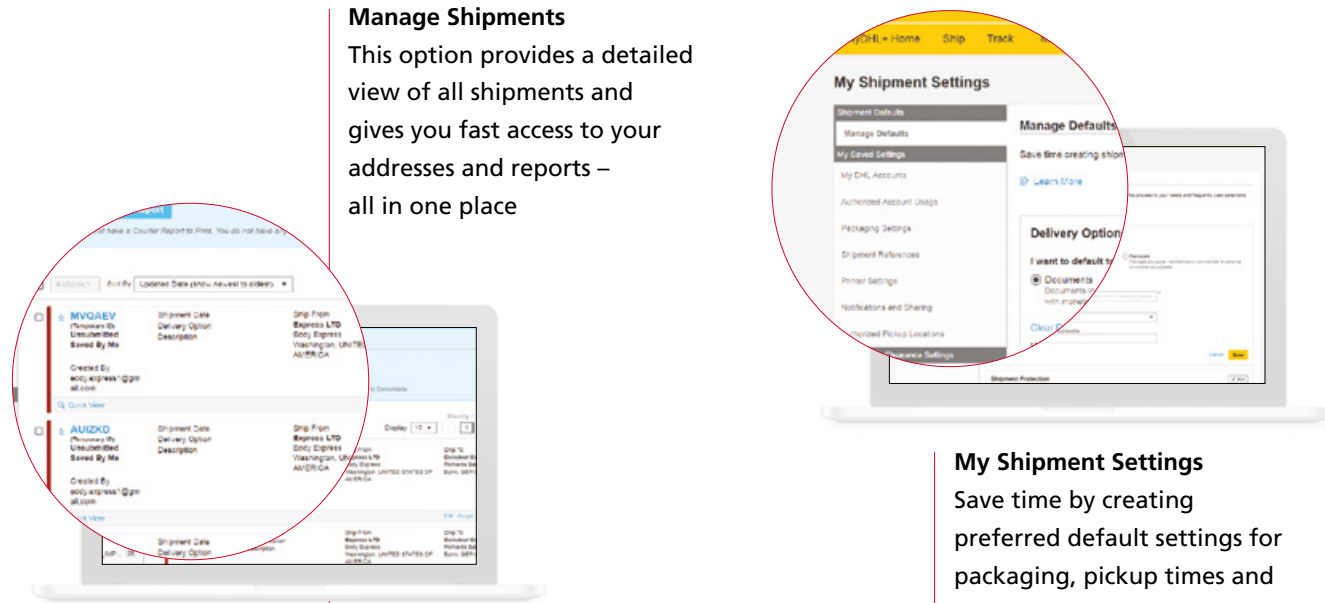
Manage Shipments
This option provides a detailed view of all shipments and gives you fast access to your addresses and reports – all in one place

Actions ▾ Sort By Updated Date (show newest to oldest) ▾

MVQAEV
(Temporary ID)
Unsubmitted
Saved By Me

Created By
eddy.express1@gmail.com

Shipment Date
Delivery Option
Description

Ship From
Express LTD
Eddy Express
Washington, UNITED STATES OF AMERICA

Quick View

AUIZKD
(Temporary ID)
Unsubmitted
Saved By Me

Created By
eddy.express1@gmail.com

Shipment Date
Delivery Option
Description

Ship From
Express LTD
Eddy Express
Washington, UNITED STATES OF AMERICA

Display 10 ▾

Quick View

Shipment Date
Delivery Option

Ship From
Express LTD
Eddy Express
Washington, UNITED STATES OF AMERICA

MyDHL+ Home Ship Track

My Shipment Settings

Shipment Defaults
Manage Defaults
My Saved Settings
My DHL Accounts
Authorized Account Usage
Packaging Settings
Shipment References
Printer Settings
Notifications and Sharing
Authorized Pickup Locations

Manage Defaults
Save time creating shipm
Learn More

Delivery Option
I want to default t
Documents
Clear

Cancel Save

Shipment Protection

My Shipment Settings
Save time by creating preferred default settings for packaging, pickup times and